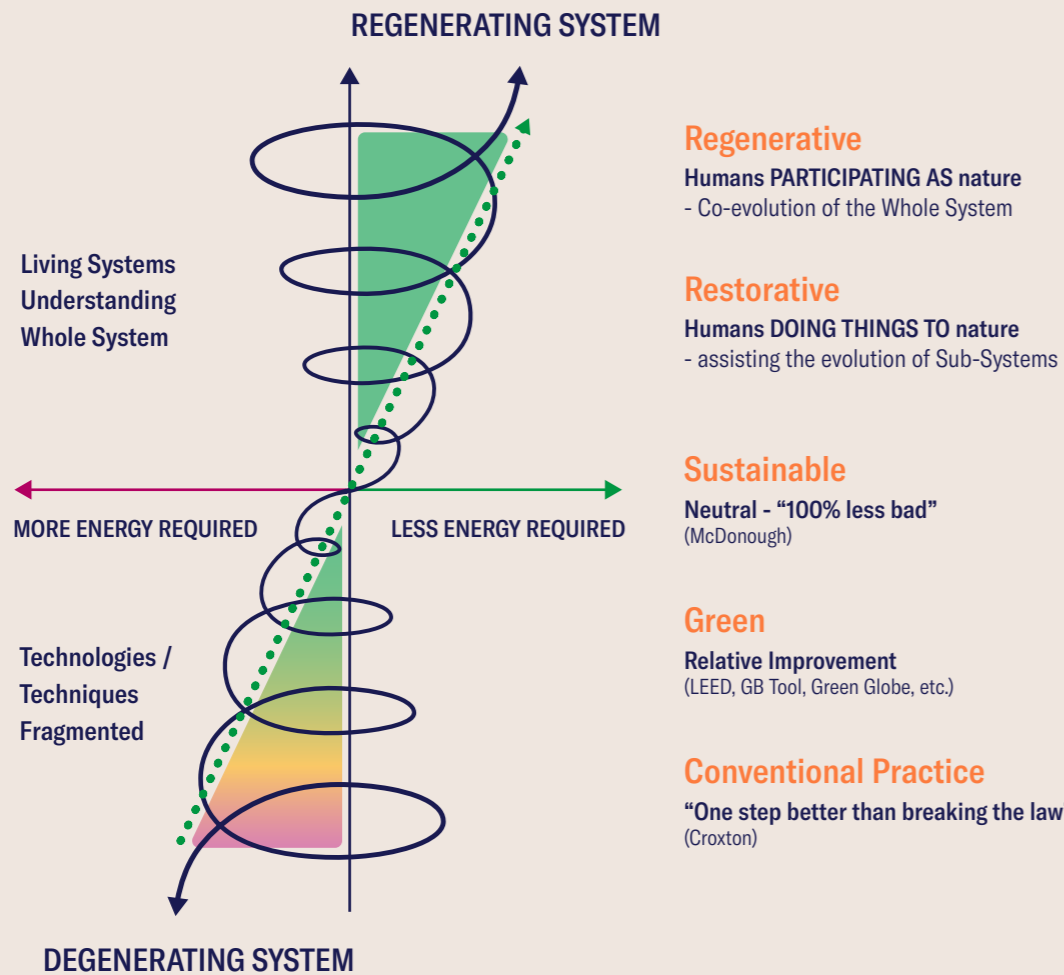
REGENERATING SYSTEM

Living Systems
Understanding
Whole System

MORE ENERGY REQUIRED

LESS ENERGY REQUIRED

Technologies /
Techniques
Fragmented

DEGENERATING SYSTEM

Regenerative
Humans PARTICIPATING AS nature
- Co-evolution of the Whole System

Restorative
Humans DOING THINGS TO nature
- assisting the evolution of Sub-Systems

Sustainable
Neutral - "100% less bad"
(McDonough)

Green
Relative Improvement
(LEED, GB Tool, Green Globe, etc.)

Conventional Practice
"One step better than breaking the law
(Croxton)